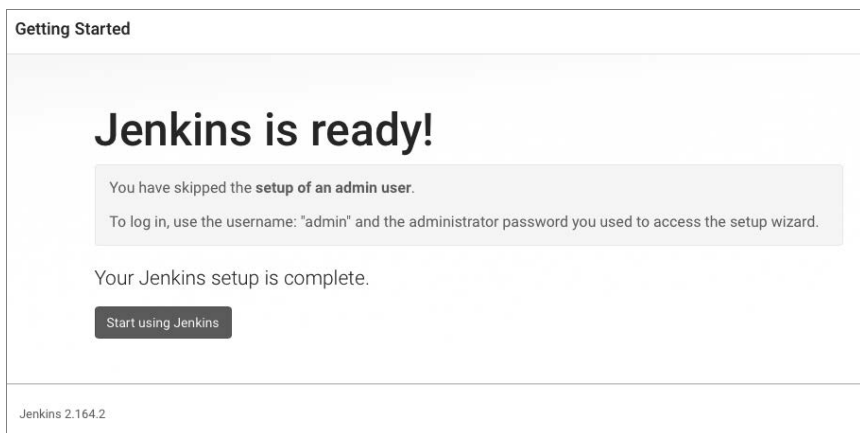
Getting Started

Jenkins is ready!

You have skipped the setup of an admin user.

To log in, use the username: "admin" and the administrator password you used to access the setup wizard.

Your Jenkins setup is complete.

Start using Jenkins

Jenkins 2.164.2